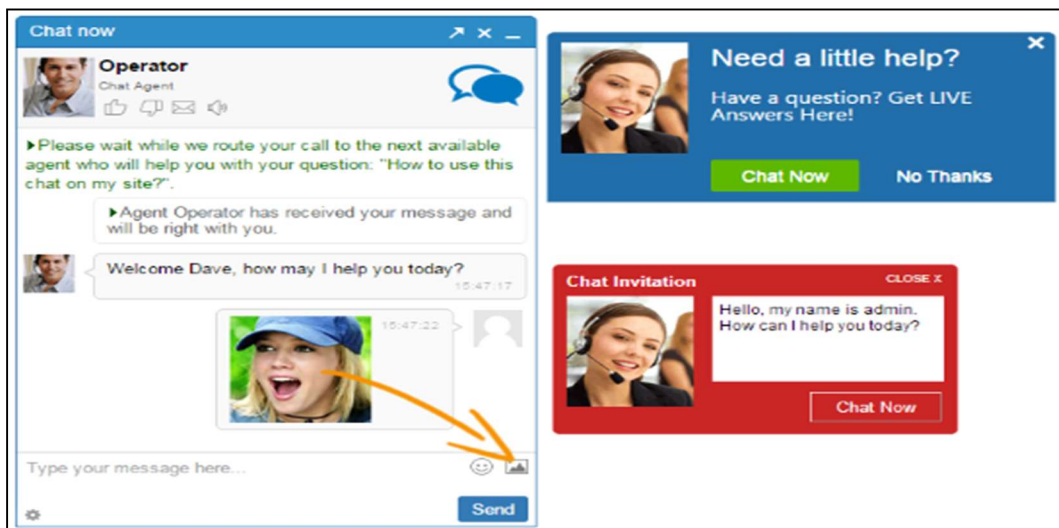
Chat now

Operator
Chat Agent

Please wait while we route your call to the next available agent who will help you with your question: "How to use this chat on my site?".

Agent Operator has received your message and will be right with you.

Welcome Dave, how may I help you today?
15:47:17

15:47:22

Type your message here...

Send

Need a little help?

Have a question? Get LIVE Answers Here!

Chat Now

No Thanks

Chat Invitation

CLOSE X

Hello, my name is admin. How can I help you today?

Chat Now